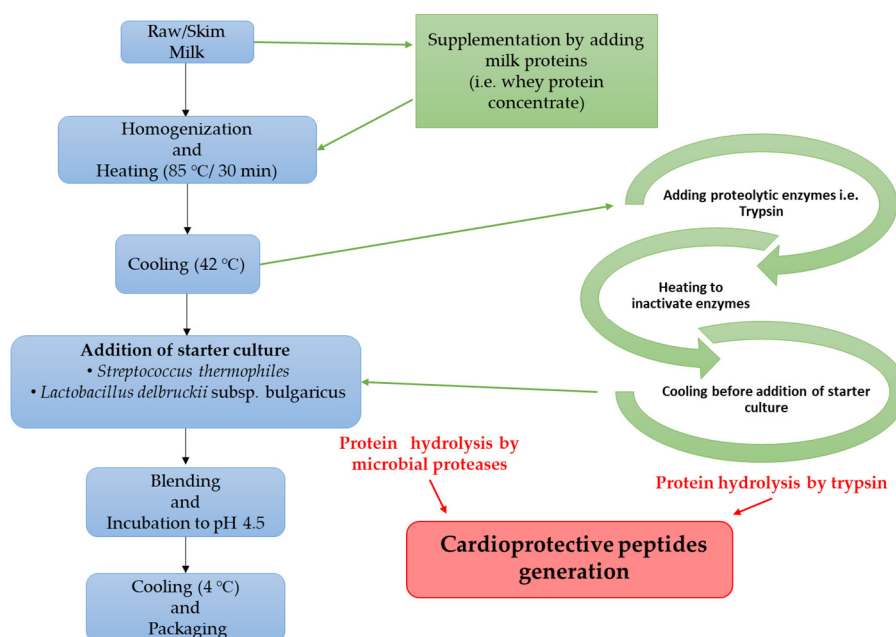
Raw/Skim Milk

Supplementation by adding milk proteins (i.e. whey protein concentrate)

Homogenization and Heating (85 °C/ 30 min)

Adding proteolytic enzymes i.e. Trypsin

Cooling (42 °C)

Heating to inactivate enzymes

Addition of starter culture
• *Streptococcus thermophiles*
• *Lactobacillus delbruckii* subsp. bulgaricus

Cooling before addition of starter culture

Protein hydrolysis by microbial proteases

Blending and Incubation to pH 4.5

Protein hydrolysis by trypsin

Cardioprotective peptides generation

Cooling (4 °C) and Packaging